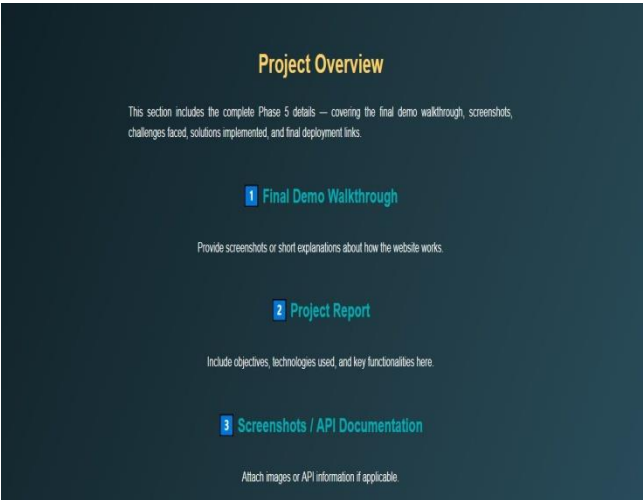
Project Overview

This section includes the complete Phase 5 details — covering the final demo walkthrough, screenshots, challenges faced, solutions implemented, and final deployment links.

1 Final Demo Walkthrough

Provide screenshots or short explanations about how the website works.

2 Project Report

Include objectives, technologies used, and key functionalities here.

3 Screenshots / API Documentation

Attach images or API information if applicable.